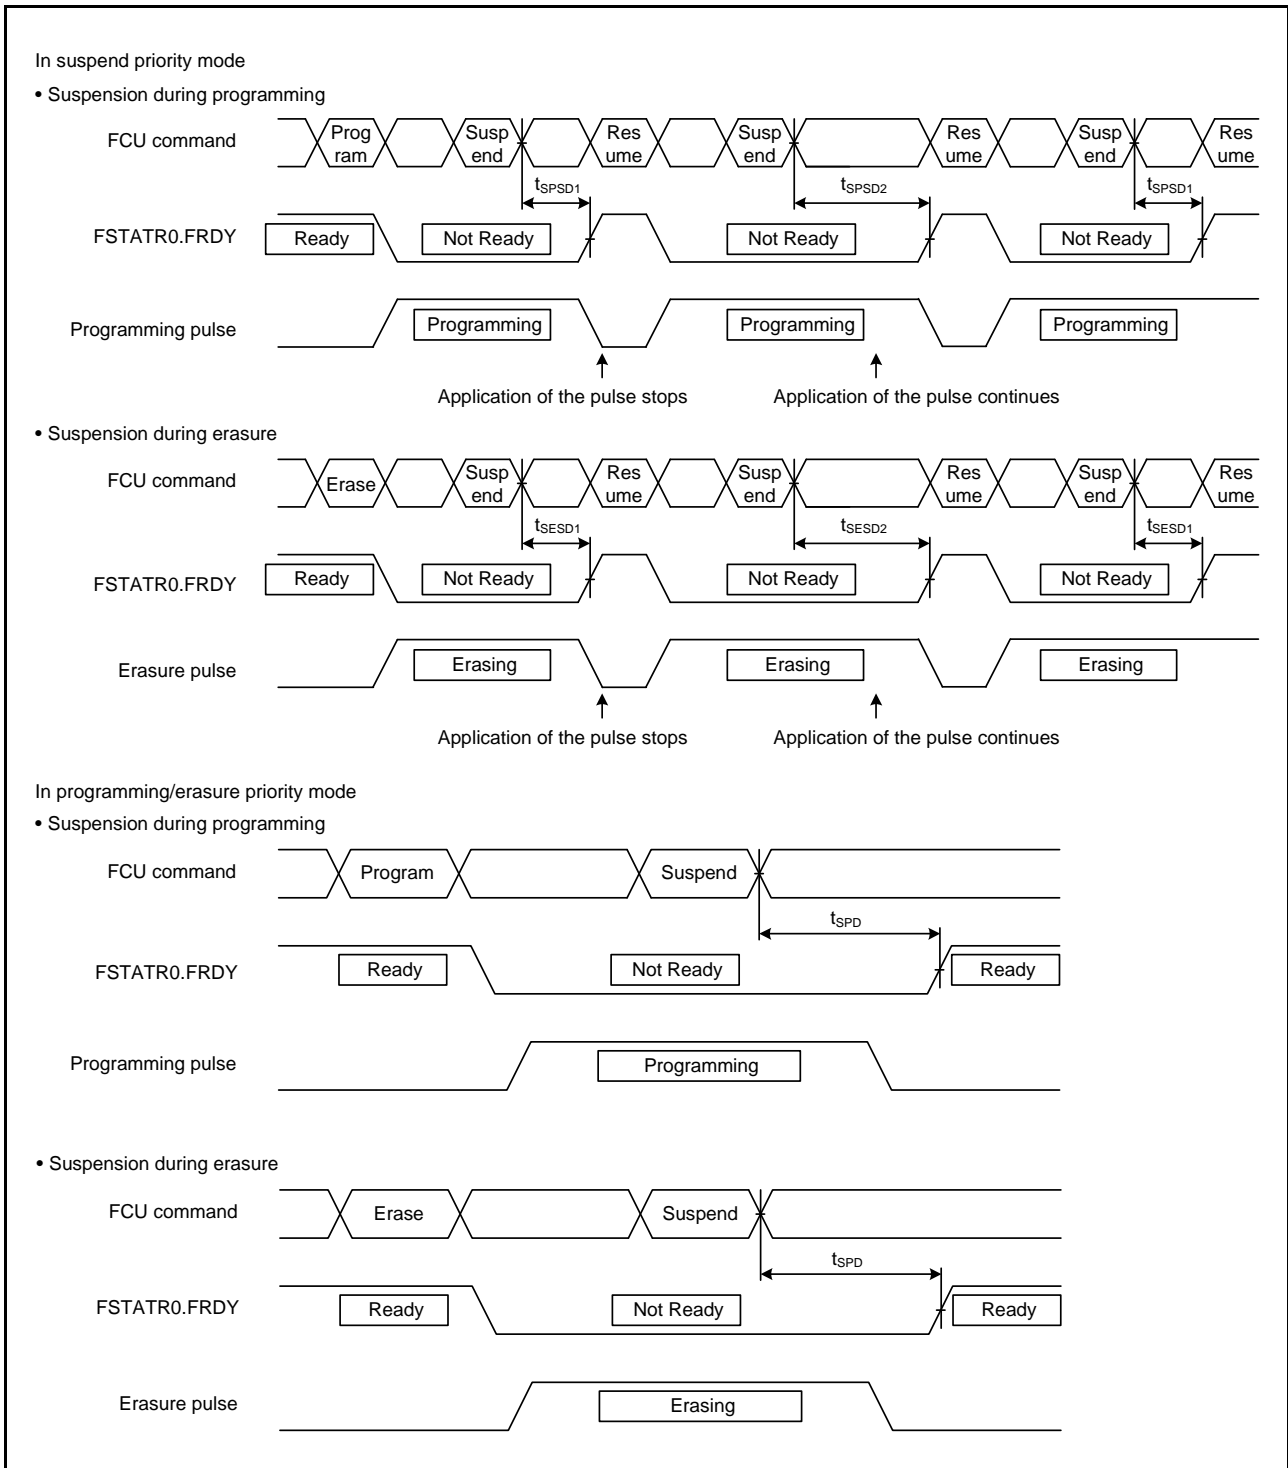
In suspend priority mode

• Suspension during programming

FCU command

Prog ram

Susp end

Res ume

Susp end

Res ume

Susp end

Res ume

$t_{SPSD1}$

$t_{SPSD2}$

$t_{SPSD1}$

FSTATR0.FRDY

Ready

Not Ready

Not Ready

Not Ready

Programming pulse

Programming

Programming

Programming

Application of the pulse stops

Application of the pulse continues

• Suspension during erasure

FCU command

Erase

Susp end

Res ume

Susp end

Res ume

Susp end

Res ume

$t_{SESD1}$

$t_{SESD2}$

$t_{SESD1}$

FSTATR0.FRDY

Ready

Not Ready

Not Ready

Not Ready

Erasure pulse

Erasing

Erasing

Erasing

Application of the pulse stops

Application of the pulse continues

In programming/erasure priority mode

• Suspension during programming

FCU command

Program

Suspend

$t_{SPD}$

FSTATR0.FRDY

Ready

Not Ready

Ready

Programming pulse

Programming

• Suspension during erasure

FCU command

Erase

Suspend

$t_{SPD}$

FSTATR0.FRDY

Ready

Not Ready

Ready

Erasure pulse

Erasing